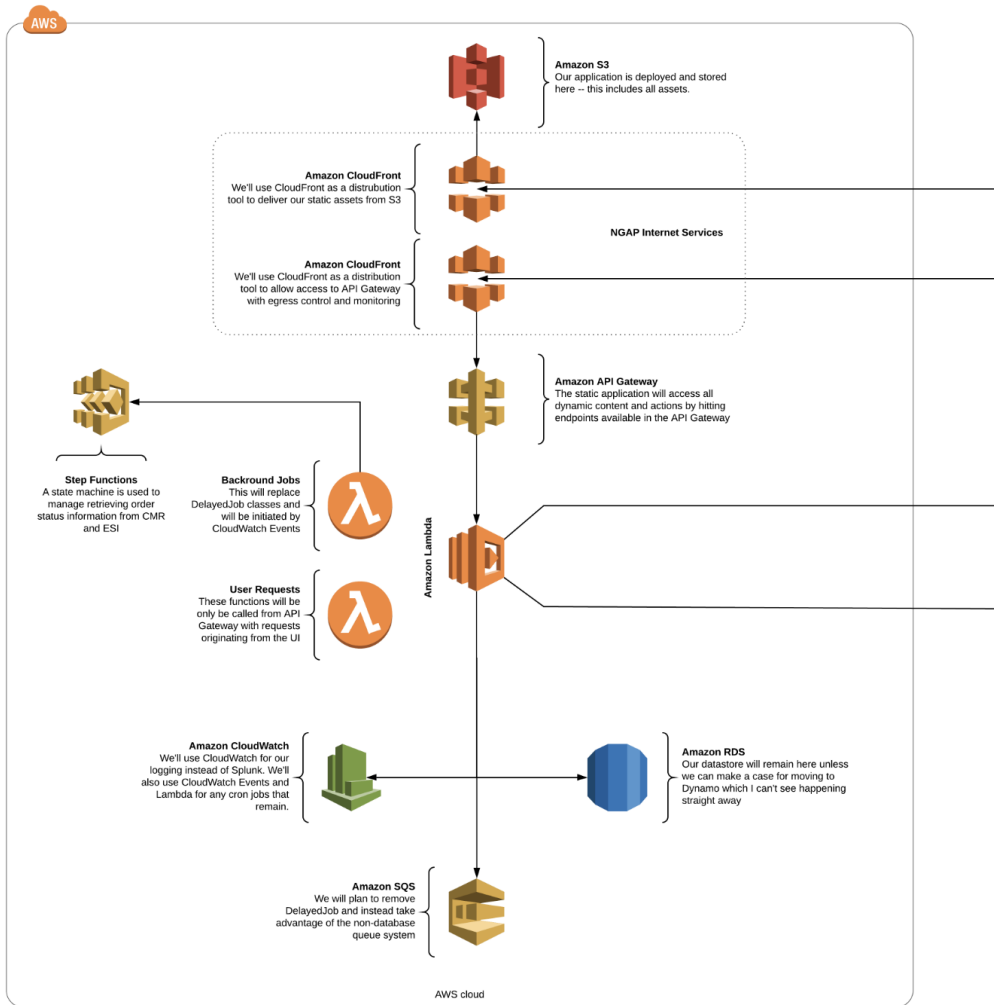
AWS

Amazon S3
Our application is deployed and stored here -- this includes all assets.

Amazon CloudFront
We'll use CloudFront as a distrubution tool to deliver our static assets from S3

NGAP Internet Services

Amazon CloudFront
We'll use CloudFront as a distribution tool to allow access to API Gateway with egress control and monitoring

Amazon API Gateway
The static application will access all dynamic content and actions by hitting endpoints available in the API Gateway

Step Functions
A state machine is used to manage retrieving order status information from CMR and ESI

Backround Jobs
This will replace DelayedJob classes and will be initiated by CloudWatch Events

Amazon Lambda

User Requests
These functions will be only be called from API Gateway with requests originating from the UI

Amazon CloudWatch
We'll use CloudWatch for our logging instead of Splunk. We'll also use CloudWatch Events and Lambda for any cron jobs that remain.

Amazon RDS
Our datastore will remain here unless we can make a case for moving to Dynamo which I can't see happening straight away

Amazon SQS
We will plan to remove DelayedJob and instead take advantage of the non-database queue system

AWS cloud